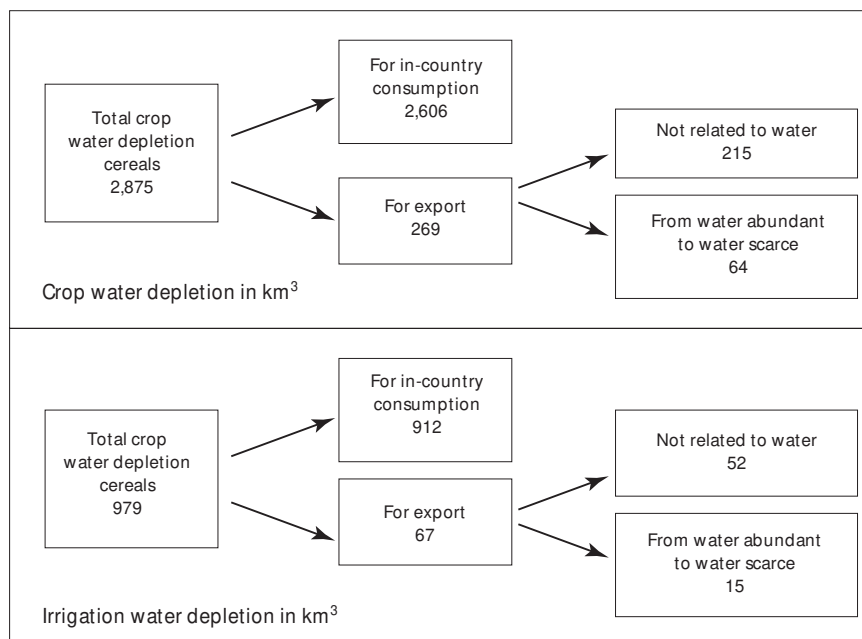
Total crop water depletion cereals 2,875

For in-country consumption 2,606

For export 269

Not related to water 215

From water abundant to water scarce 64

Crop water depletion in km$^3$

Total crop water depletion cereals 979

For in-country consumption 912

For export 67

Not related to water 52

From water abundant to water scarce 15

Irrigation water depletion in km$^3$